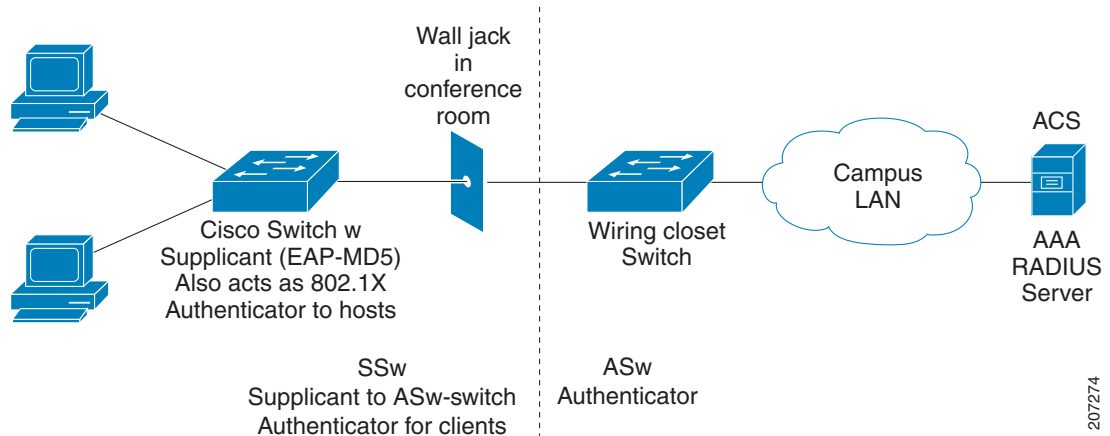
Wall jack in conference room

ACS

Campus LAN

Cisco Switch w Supplicant (EAP-MD5) Also acts as 802.1X Authenticator to hosts

Wiring closet Switch

AAA RADIUS Server

SSw Supplicant to ASw-switch Authenticator for clients

ASw Authenticator

207274